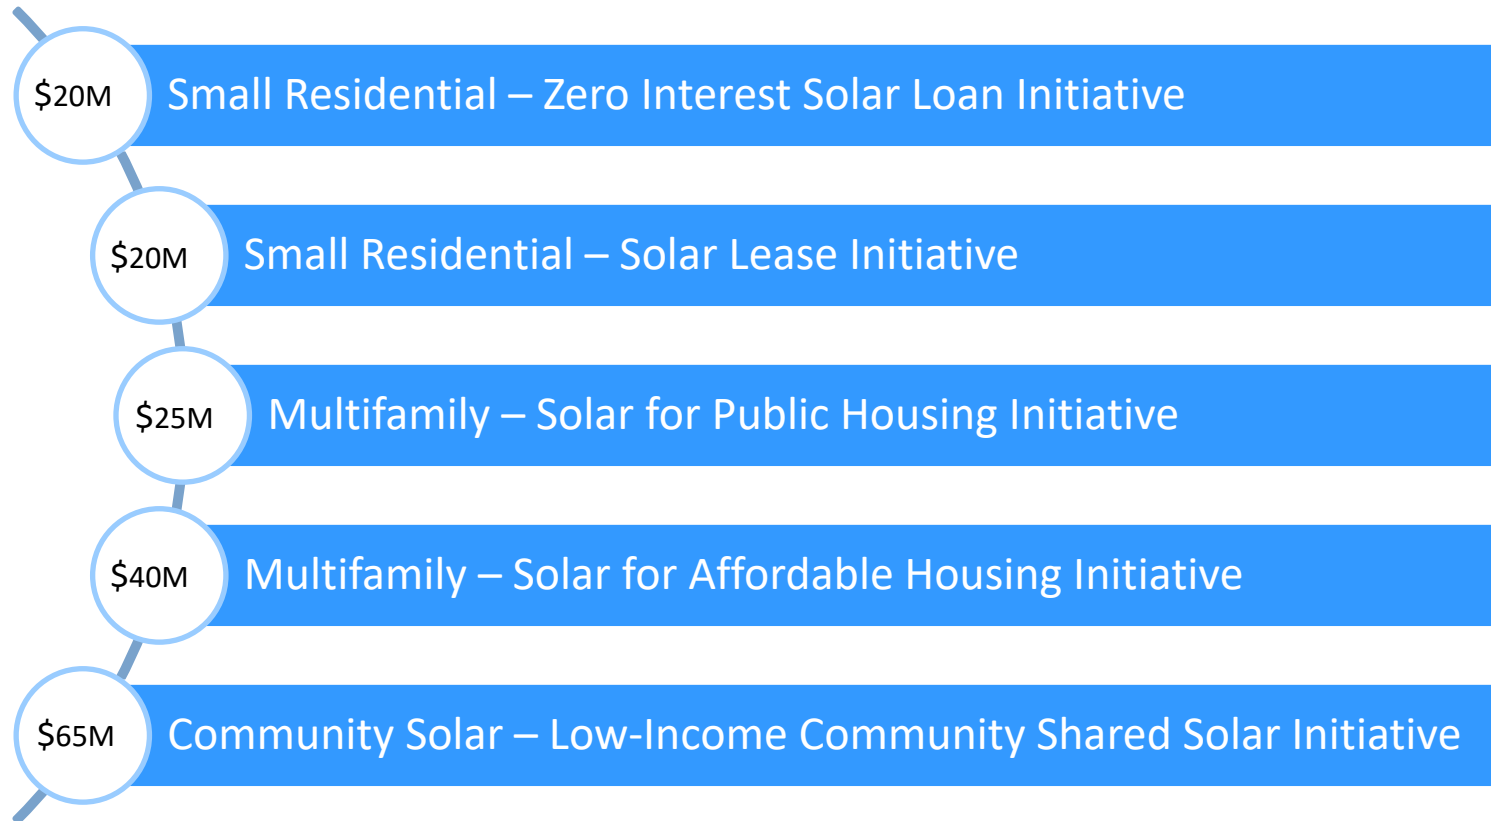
\$20M Small Residential – Zero Interest Solar Loan Initiative

\$20M Small Residential – Solar Lease Initiative

\$25M Multifamily – Solar for Public Housing Initiative

\$40M Multifamily – Solar for Affordable Housing Initiative

\$65M Community Solar – Low-Income Community Shared Solar Initiative